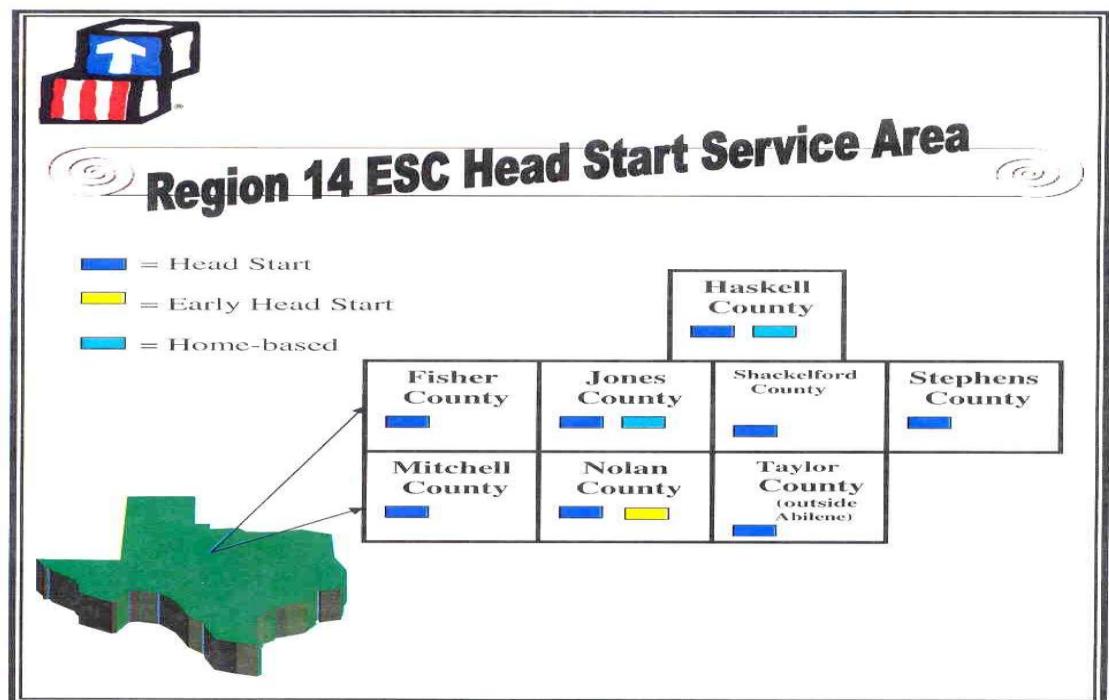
Region 14 ESC Head Start Service Area

= Head Start

= Early Head Start

= Home-based

Haskell County

Fisher County

Jones County

Shackelford County

Stephens County

Mitchell County

Nolan County

Taylor County (outside Abilene)